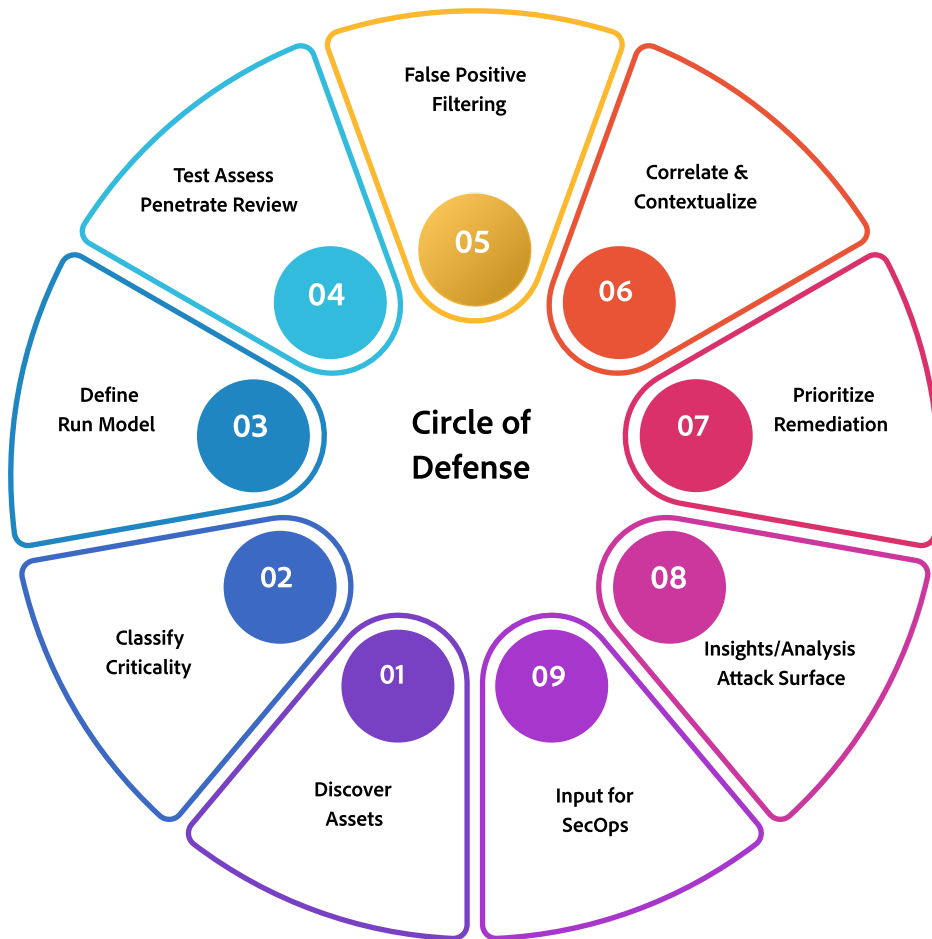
Circle of Defense

01
Discover Assets

02
Classify Criticality

03
Define Run Model

04
Test Assess Penetrate Review

05
False Positive Filtering

06
Correlate & Contextualize

07
Prioritize Remediation

08
Insights/Analysis Attack Surface

09
Input for SecOps